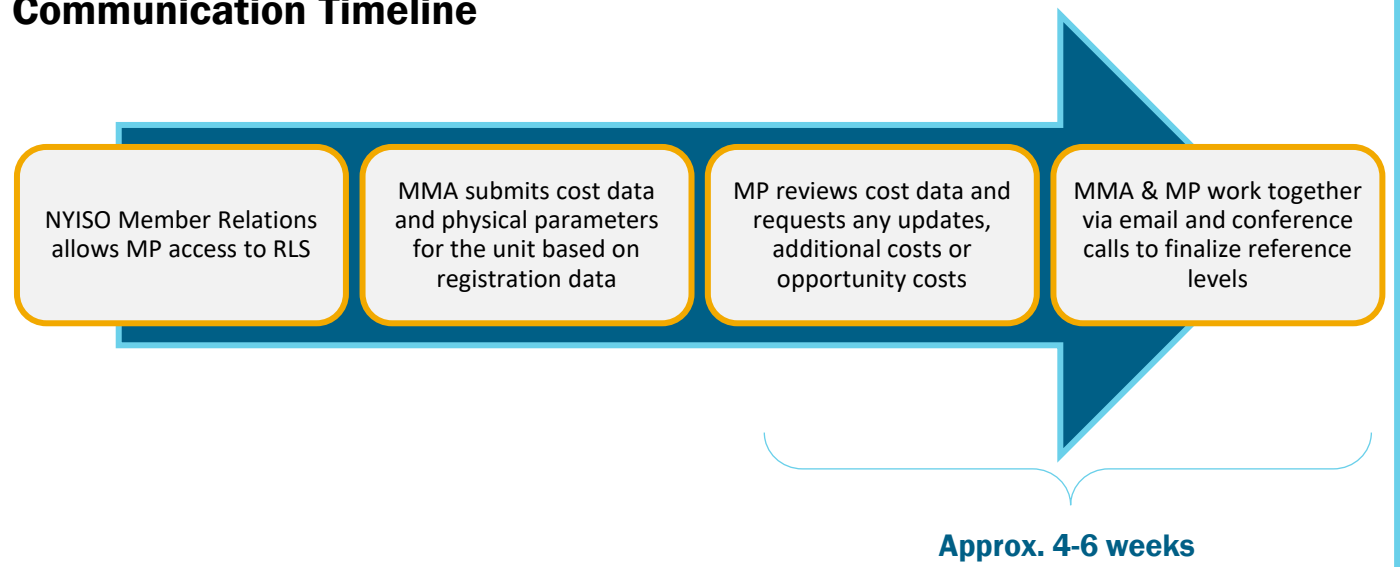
Communication Timeline

NYISO Member Relations allows MP access to RLS

MMA submits cost data and physical parameters for the unit based on registration data

MP reviews cost data and requests any updates, additional costs or opportunity costs

MMA & MP work together via email and conference calls to finalize reference levels

Approx. 4-6 weeks